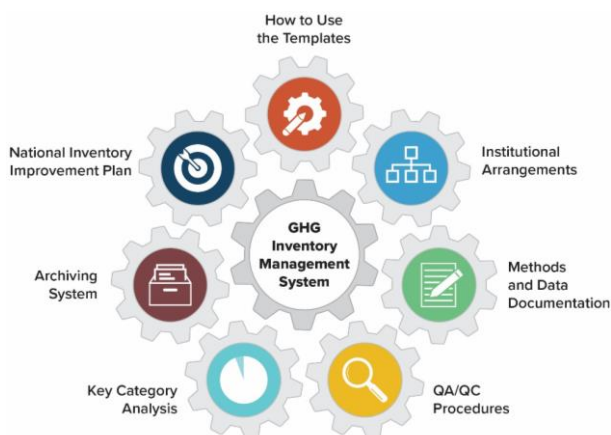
How to Use the Templates

Institutional Arrangements

Methods and Data Documentation

QA/QC Procedures

Key Category Analysis

Archiving System

National Inventory Improvement Plan

GHG Inventory Management System